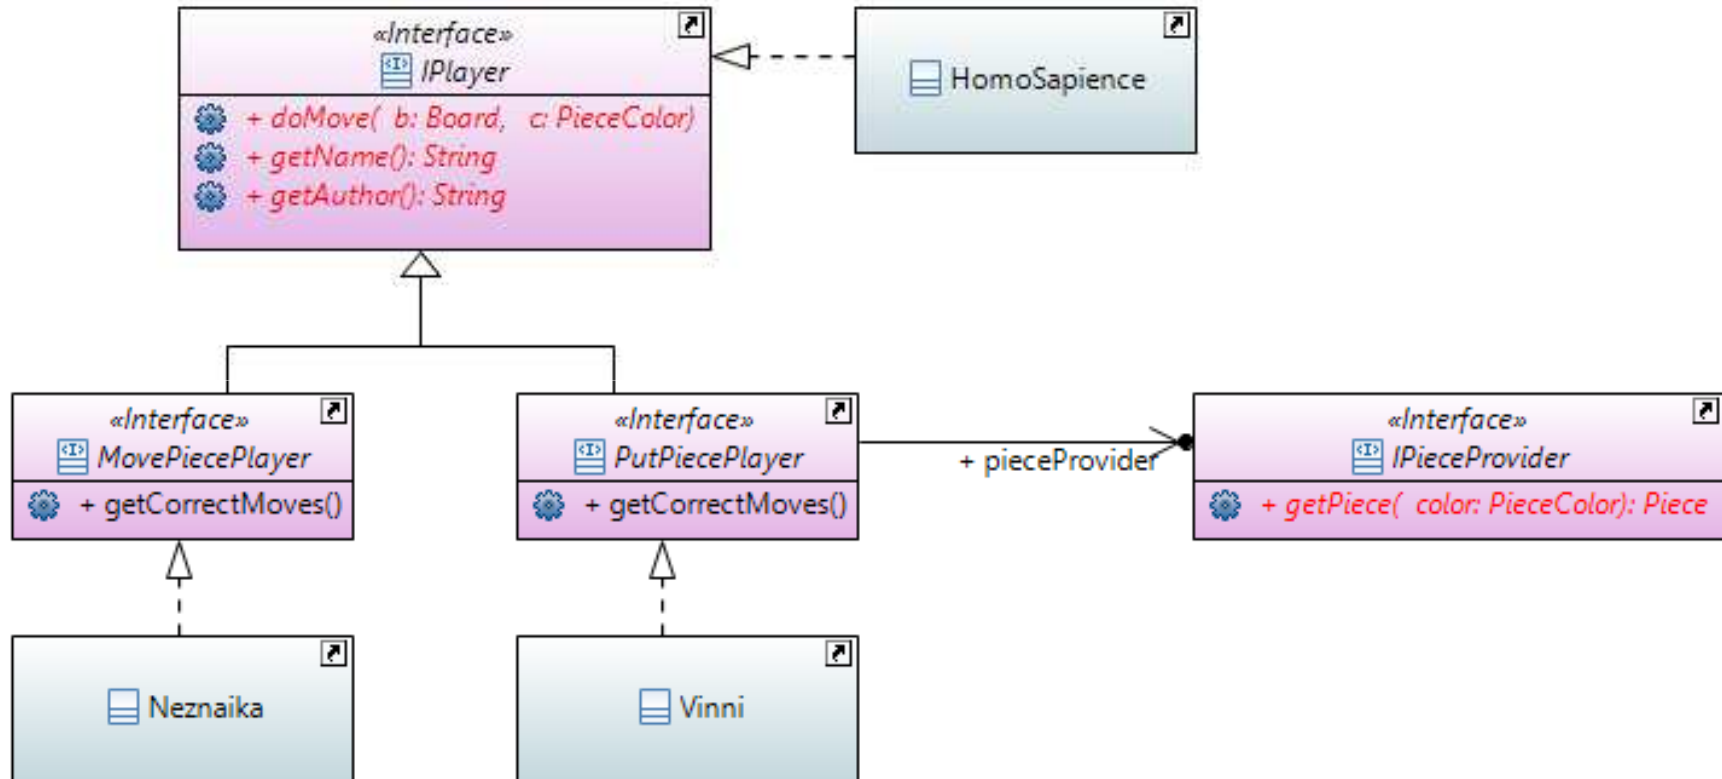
«Interface»
IPlayer
+ doMove( b: Board, c: PieceColor)
+ getName(): String
+ getAuthor(): String

HomoSapience

«Interface»
MovePiecePlayer
+ getCorrectMoves()

«Interface»
PutPiecePlayer
+ getCorrectMoves()

+ pieceProvider

«Interface»
IPieceProvider
+ getPiece( color: PieceColor): Piece

Neznaika

Vinni